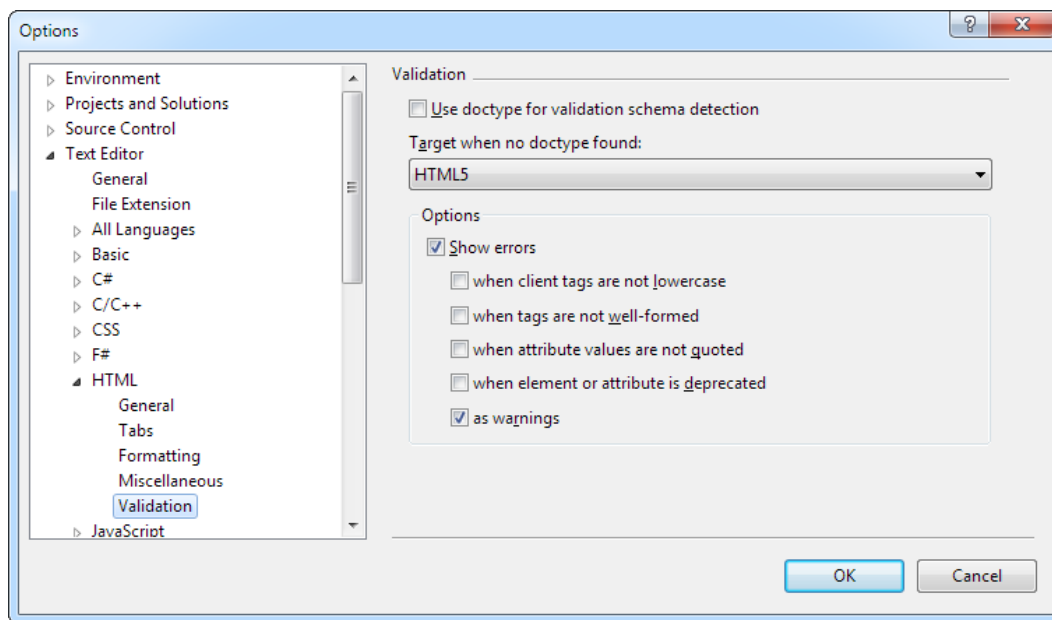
Options

?

X

Environment
Projects and Solutions
Source Control
Text Editor
General
File Extension
All Languages
Basic
C#
C/C++
CSS
F#
HTML
General
Tabs
Formatting
Miscellaneous
Validation
JavaScript

Validation

Use doctype for validation schema detection

Target when no doctype found:

HTML5

Options

Show errors

when client tags are not lowercase

when tags are not well-formed

when attribute values are not quoted

when element or attribute is deprecated

as warnings

OK

Cancel